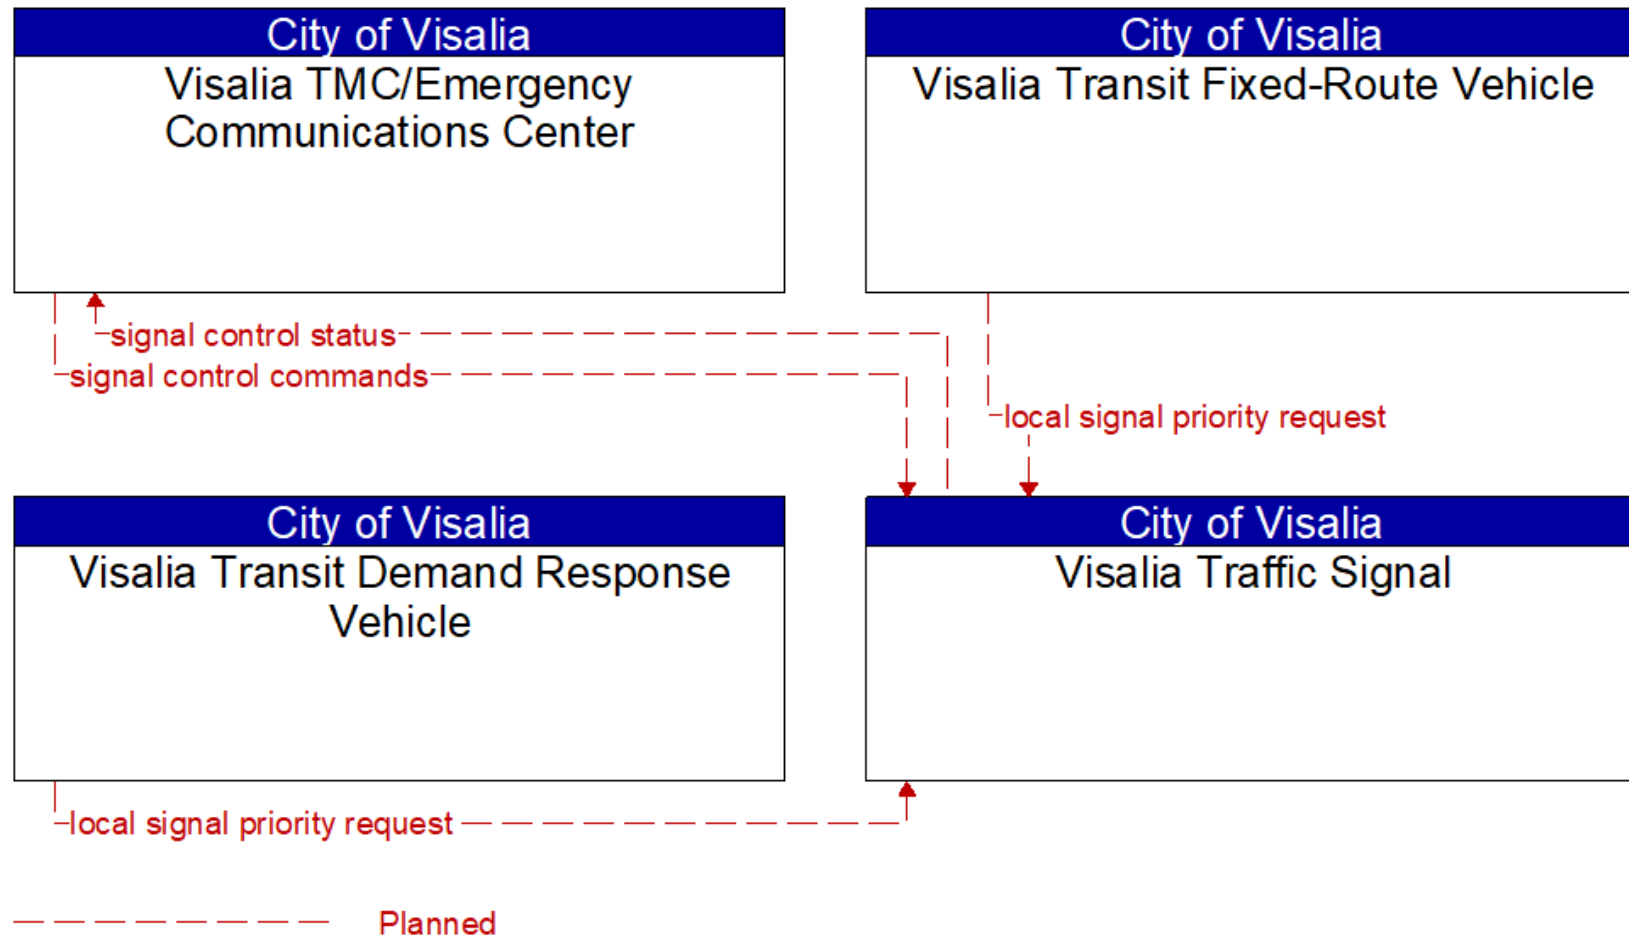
City of Visalia
Visalia TMC/Emergency Communications Center

City of Visalia
Visalia Transit Fixed-Route Vehicle

signal control status
signal control commands
local signal priority request

City of Visalia
Visalia Transit Demand Response Vehicle

City of Visalia
Visalia Traffic Signal

local signal priority request

Planned